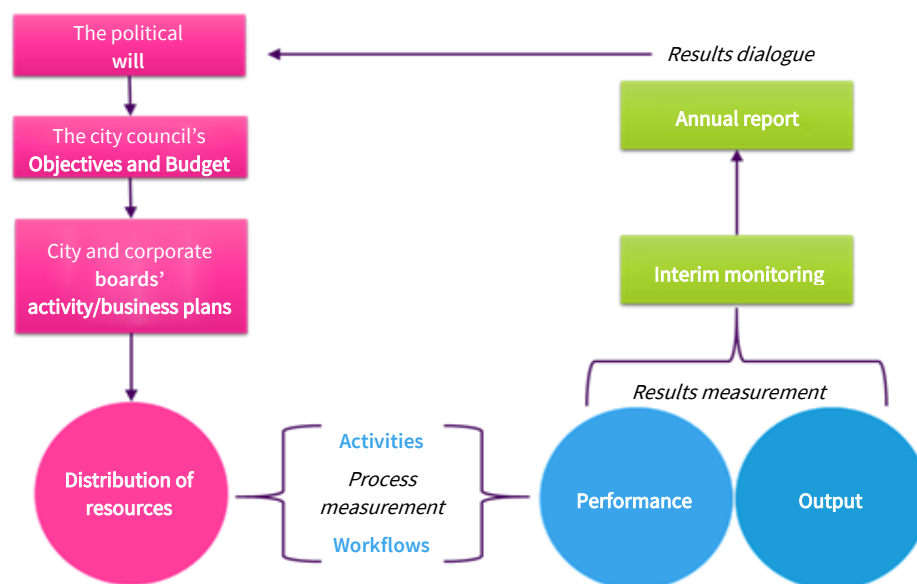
The political will

Results dialogue

Annual report

The city council's Objectives and Budget

City and corporate boards' activity/business plans

Interim monitoring

Results measurement

Activities

Process measurement

Workflows

Distribution of resources

Performance

Output